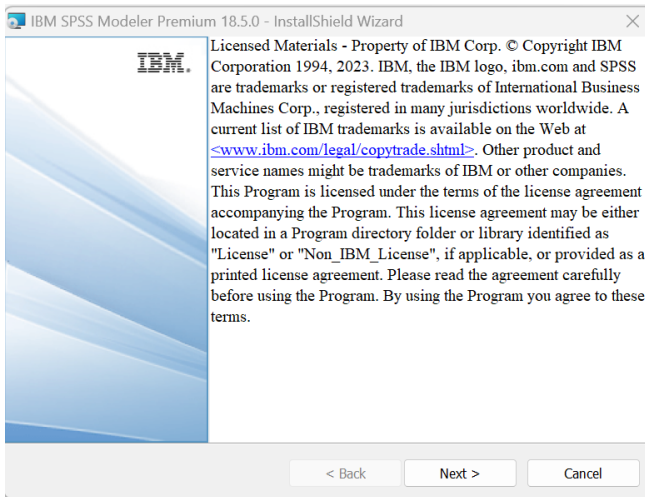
IBM SPSS Modeler Premium 18.5.0 - InstallShield Wizard

IBM.

Licensed Materials - Property of IBM Corp. © Copyright IBM Corporation 1994, 2023. IBM, the IBM logo, ibm.com and SPSS are trademarks or registered trademarks of International Business Machines Corp., registered in many jurisdictions worldwide. A current list of IBM trademarks is available on the Web at <www.ibm.com/legal/copytrade.shtml>. Other product and service names might be trademarks of IBM or other companies. This Program is licensed under the terms of the license agreement accompanying the Program. This license agreement may be either located in a Program directory folder or library identified as "License" or "Non_IBM_License", if applicable, or provided as a printed license agreement. Please read the agreement carefully before using the Program. By using the Program you agree to these terms.

< Back | Next > | Cancel